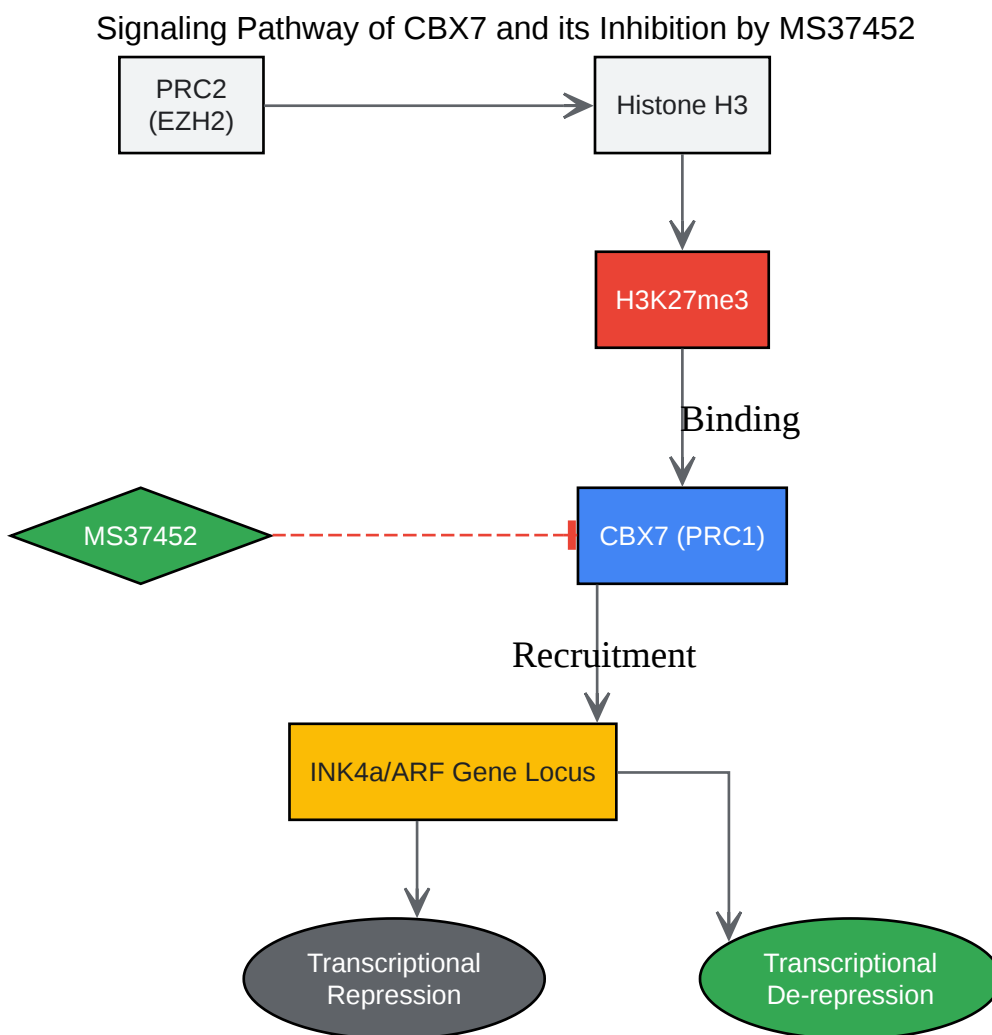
Signaling Pathway of CBX7 and its Inhibition by MS37452

PRC2 (EZH2)

Histone H3

H3K27me3

Binding

MS37452

CBX7 (PRC1)

Recruitment

INK4a/ARF Gene Locus

Transcriptional Repression

Transcriptional De-repression